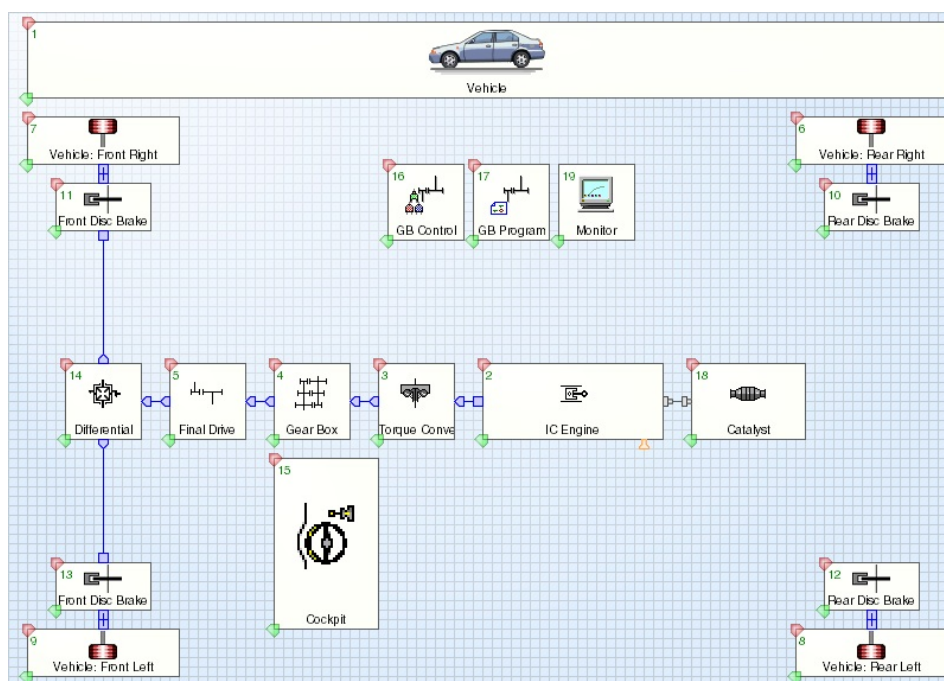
1
Vehicle

7
Vehicle: Front Right

11
Front Disc Brake

16
GB Control

17
GB Program

19
Monitor

6
Vehicle: Rear Right

10
Rear Disc Brake

14
Differential

5
Final Drive

4
Gear Box

3
Torque Conve

2
IC Engine

18
Catalyst

15
Cockpit

13
Front Disc Brake

9
Vehicle: Front Left

12
Rear Disc Brake

8
Vehicle: Rear Left